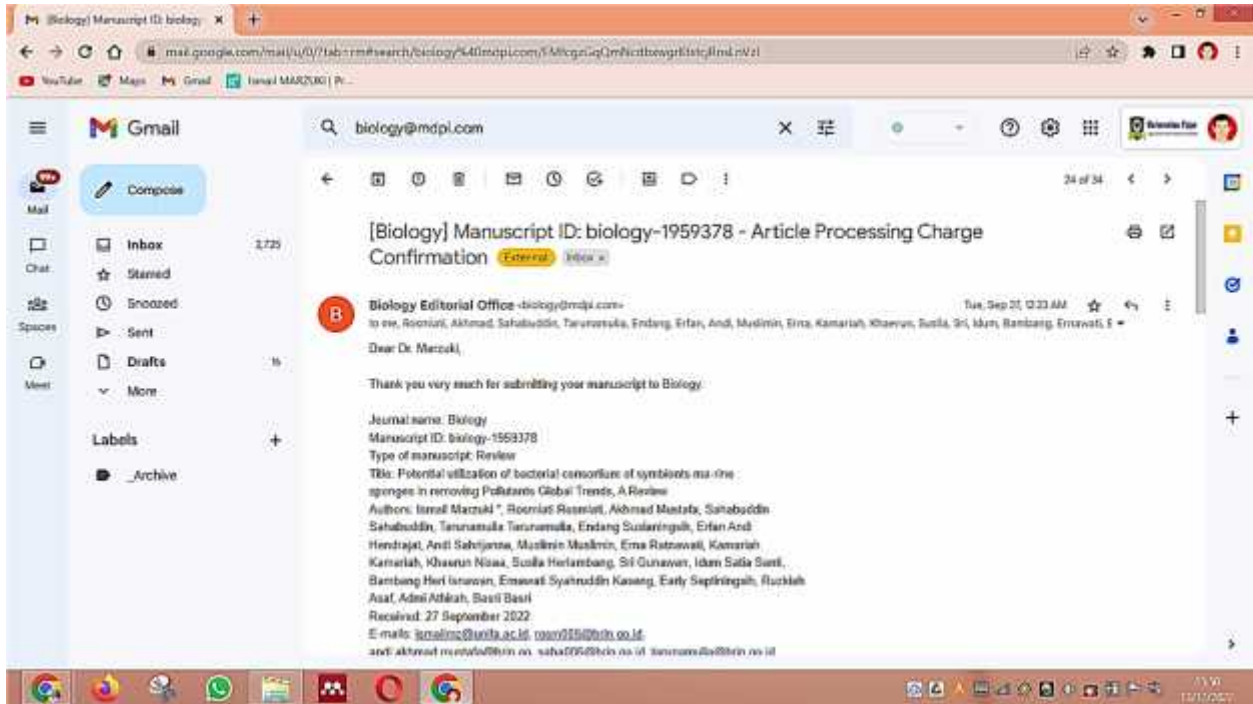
M [Biology] Manuscript ID: biology ×

mail.google.com/mail/u/0/?tab=rm#search/biology%40mdpi.com/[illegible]

YouTube Maps Gmail Ismail MARZUKI | Pr...

Gmail

biology@mdpi.com

Compose

Mail

Chat

Spaces

Meet

Inbox 2,725

Starred

Snoozed

Sent

Drafts 16

More

Labels +

_Archive

24 of 34

[Biology] Manuscript ID: biology-1959378 - Article Processing Charge Confirmation External Inbox ×

Biology Editorial Office <biology@mdpi.com>

Tue, Sep 27, 12:33 AM

to me, Roomiati, Akhmad, Sahabuddin, Tarunamulia, Endang, Erfan, Andi, Muslimin, Erna, Kamariah, Khaerun, Susila, Sri, Idum, Bambang, Ernawati, E

Dear Dr. Marzuki,

Thank you very much for submitting your manuscript to Biology:

Journal name: Biology
Manuscript ID: biology-1959378
Type of manuscript: Review
Title: Potential utilization of bacterial consortium of symbionts ma-rine sponges in removing Pollutants Global Trends, A Review
Authors: Ismail Marzuki *, Rosmiati Rosmiati, Akhmad Mustafa, Sahabuddin Sahabuddin, Tarunamulia Tarunamulia, Endang Susianingsih, Erfan Andi Hendrajat, Andi Sahrijanna, Muslimin Muslimin, Erna Ratnawati, Kamariah Kamariah, Khaerun Nisaa, Susila Herlambang, Sri Gunawan, Idum Satia Santi, Bambang Heri Isnawan, Ernawati Syahruddin Kaseng, Early Septiningsih, Ruzkiah Asaf, Admi Athirah, Basri Basri
Received: 27 September 2022
E-mails: ismailmz@unifa.ac.id, rosm005@brin.go.id, andi akhmad mustafa@brin.go.id, saha005@brin.go.id, tarunamulia@brin.go.id